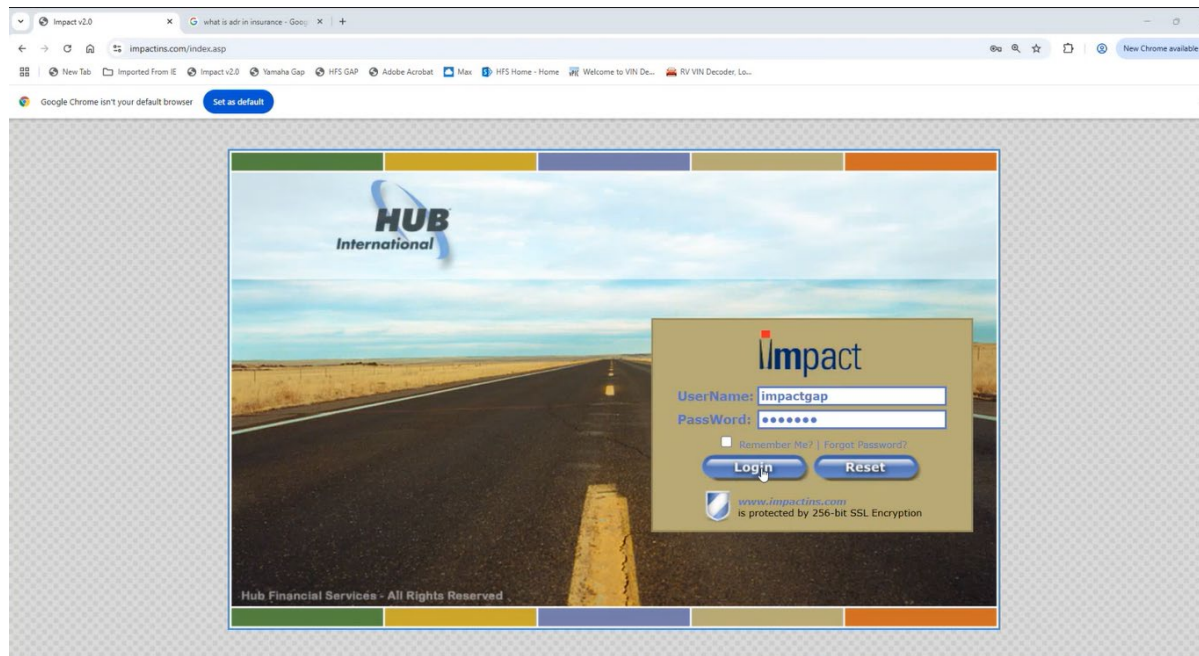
Impact v2.0
what is adr in insurance - Goog
impactins.com/index.asp
New Chrome available
New Tab
Imported From IE
Impact v2.0
Yamaha Gap
HFS GAP
Adobe Acrobat
Max
HFS Home - Home
Welcome to VIN De...
RV VIN Decoder, Lo...
Google Chrome isn't your default browser
Set as default

HUB International

Impact
UserName: impactgap
PassWord: •••••••
Remember Me? | Forgot Password?
Login
Reset
www.impactins.com is protected by 256-bit SSL Encryption

Hub Financial Services - All Rights Reserved